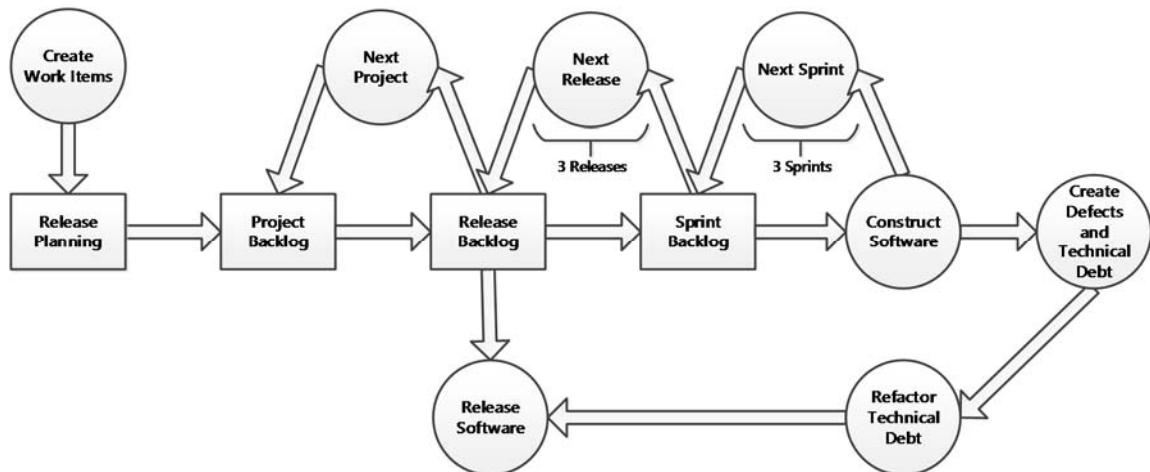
Create Work Items

Next Project

Next Release

Next Sprint

3 Releases

3 Sprints

Release Planning

Project Backlog

Release Backlog

Sprint Backlog

Construct Software

Create Defects and Technical Debt

Release Software

Refactor Technical Debt